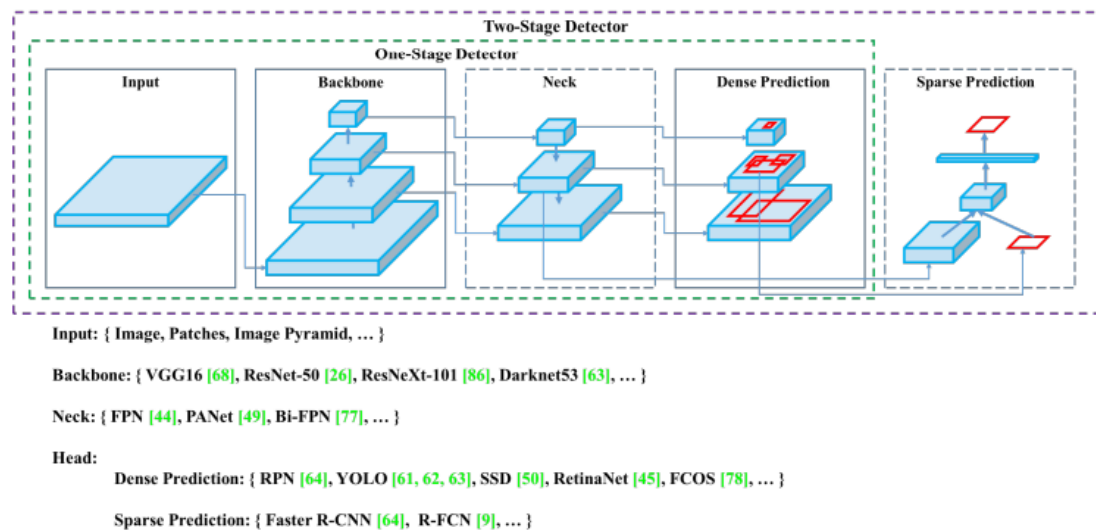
Two-Stage Detector

One-Stage Detector

Input

Backbone

Neck

Dense Prediction

Sparse Prediction

Input: { Image, Patches, Image Pyramid, … }

Backbone: { VGG16 [68], ResNet-50 [26], ResNeXt-101 [86], Darknet53 [63], … }

Neck: { FPN [44], PANet [49], Bi-FPN [77], … }

Head:

Dense Prediction: { RPN [64], YOLO [61, 62, 63], SSD [50], RetinaNet [45], FCOS [78], … }

Sparse Prediction: { Faster R-CNN [64], R-FCN [9], … }